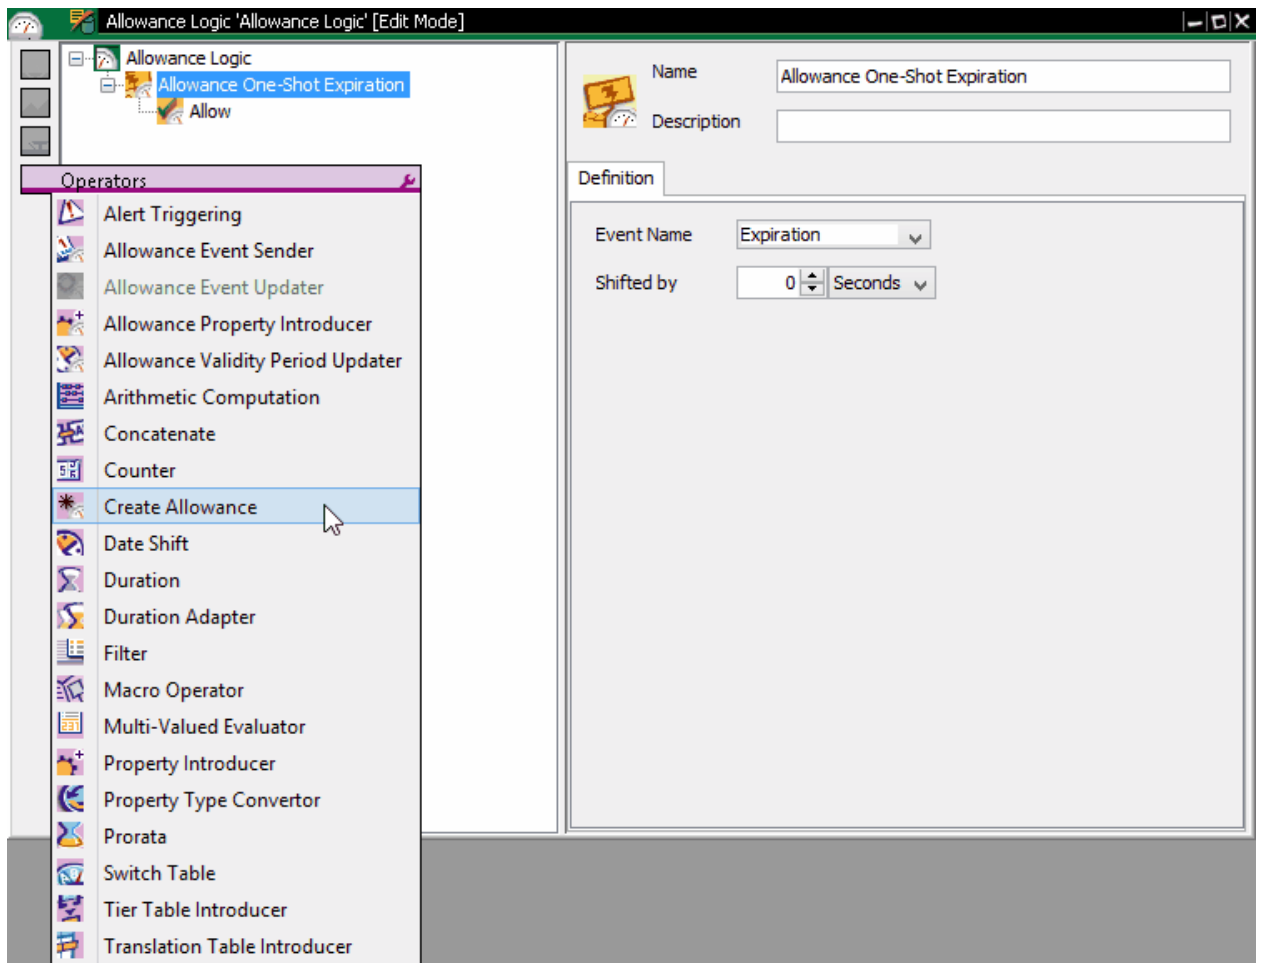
Allowance Logic 'Allowance Logic' [Edit Mode]

Allowance Logic
Allowance One-Shot Expiration
Allow

Operators
Alert Triggering
Allowance Event Sender
Allowance Event Updater
Allowance Property Introducer
Allowance Validity Period Updater
Arithmetic Computation
Concatenate
Counter
Create Allowance
Date Shift
Duration
Duration Adapter
Filter
Macro Operator
Multi-Valued Evaluator
Property Introducer
Property Type Convertor
Prorata
Switch Table
Tier Table Introducer
Translation Table Introducer

Name
Allowance One-Shot Expiration
Description

Definition
Event Name
Expiration
Shifted by
0
Seconds